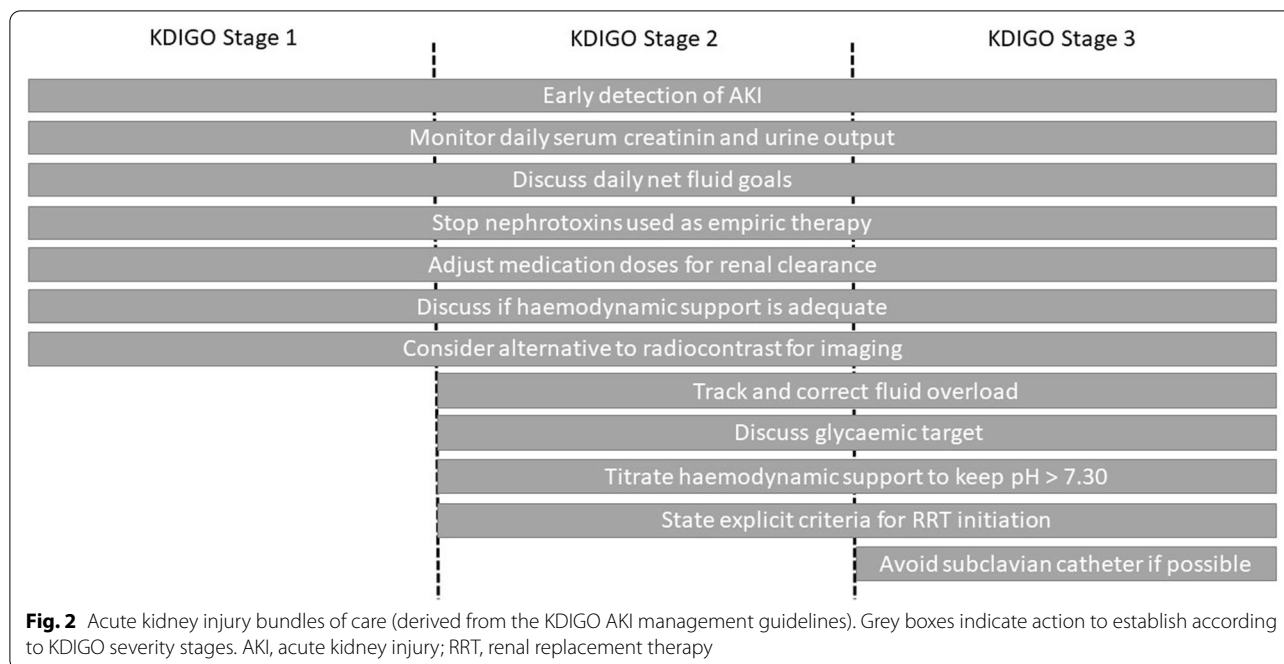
KDIGO Stage 1

KDIGO Stage 2

KDIGO Stage 3

Early detection of AKI

Monitor daily serum creatinin and urine output

Discuss daily net fluid goals

Stop nephrotoxins used as empiric therapy

Adjust medication doses for renal clearance

Discuss if haemodynamic support is adequate

Consider alternative to radiocontrast for imaging

Track and correct fluid overload

Discuss glycaemic target

Titrate haemodynamic support to keep pH > 7.30

State explicit criteria for RRT initiation

Avoid subclavian catheter if possible

**Fig. 2** Acute kidney injury bundles of care (derived from the KDIGO AKI management guidelines). Grey boxes indicate action to establish according to KDIGO severity stages. AKI, acute kidney injury; RRT, renal replacement therapy